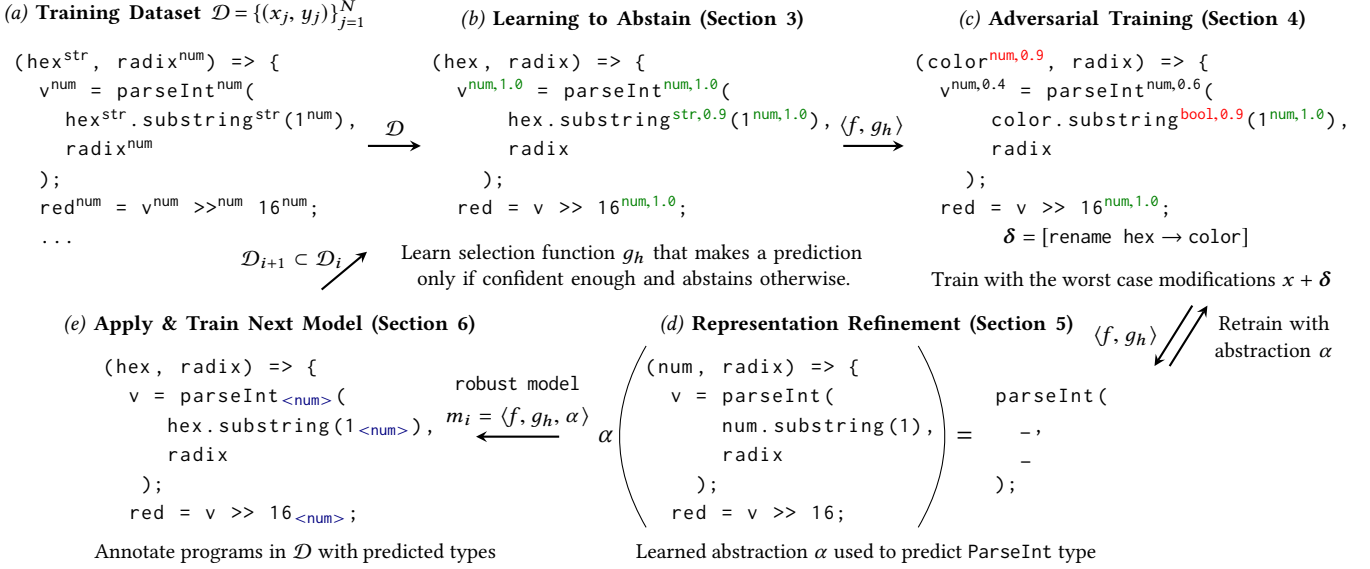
(a) **Training Dataset** $\mathcal{D} = \{(x_j, y_j)\}_{j=1}^{N}$

(hex$^{str}$, radix$^{num}$) => {
v$^{num}$ = parseInt$^{num}$(
hex$^{str}$.substring$^{str}$(1$^{num}$),
radix$^{num}$
);
red$^{num}$ = v$^{num}$ >>$^{num}$ 16$^{num}$;
...

$\mathcal{D}$

$\mathcal{D}_{i+1} \subset \mathcal{D}_i$

(b) **Learning to Abstain (Section 3)**

(hex, radix) => {
v$^{num,1.0}$ = parseInt$^{num,1.0}$(
hex.substring$^{str,0.9}$(1$^{num,1.0}$),
radix
);
red = v >> 16$^{num,1.0}$;

Learn selection function $g_h$ that makes a prediction only if confident enough and abstains otherwise.

$\langle f, g_h \rangle$

(c) **Adversarial Training (Section 4)**

(color$^{num,0.9}$, radix) => {
v$^{num,0.4}$ = parseInt$^{num,0.6}$(
color.substring$^{bool,0.9}$(1$^{num,1.0}$),
radix
);
red = v >> 16$^{num,1.0}$;
$\boldsymbol{\delta}$ = [rename hex → color]

Train with the worst case modifications $x + \boldsymbol{\delta}$

$\langle f, g_h \rangle$

Retrain with abstraction $\alpha$

(e) **Apply & Train Next Model (Section 6)**

(hex, radix) => {
v = parseInt$_{<num>}$(
hex.substring(1$_{<num>}$),
radix
);
red = v >> 16$_{<num>}$;

Annotate programs in $\mathcal{D}$ with predicted types

robust model
$m_i = \langle f, g_h, \alpha \rangle$

(d) **Representation Refinement (Section 5)**

$\alpha$ (
(num, radix) => {
v = parseInt(
num.substring(1),
radix
);
red = v >> 16;
) = parseInt(
_,
_
);

Learned abstraction $\alpha$ used to predict ParseInt type